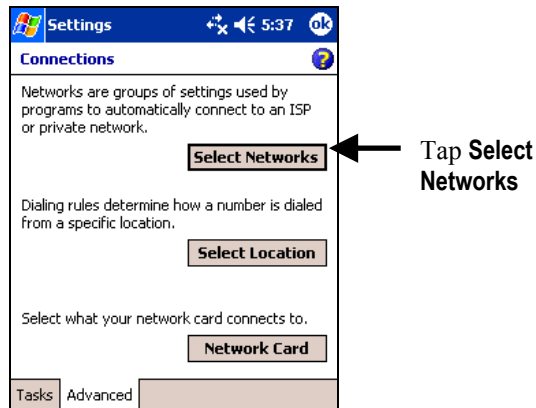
Settings 5:37 ok

Connections

Networks are groups of settings used by programs to automatically connect to an ISP or private network.

Select Networks

Tap **Select Networks**

Dialing rules determine how a number is dialed from a specific location.

Select Location

Select what your network card connects to.

Network Card

Tasks Advanced